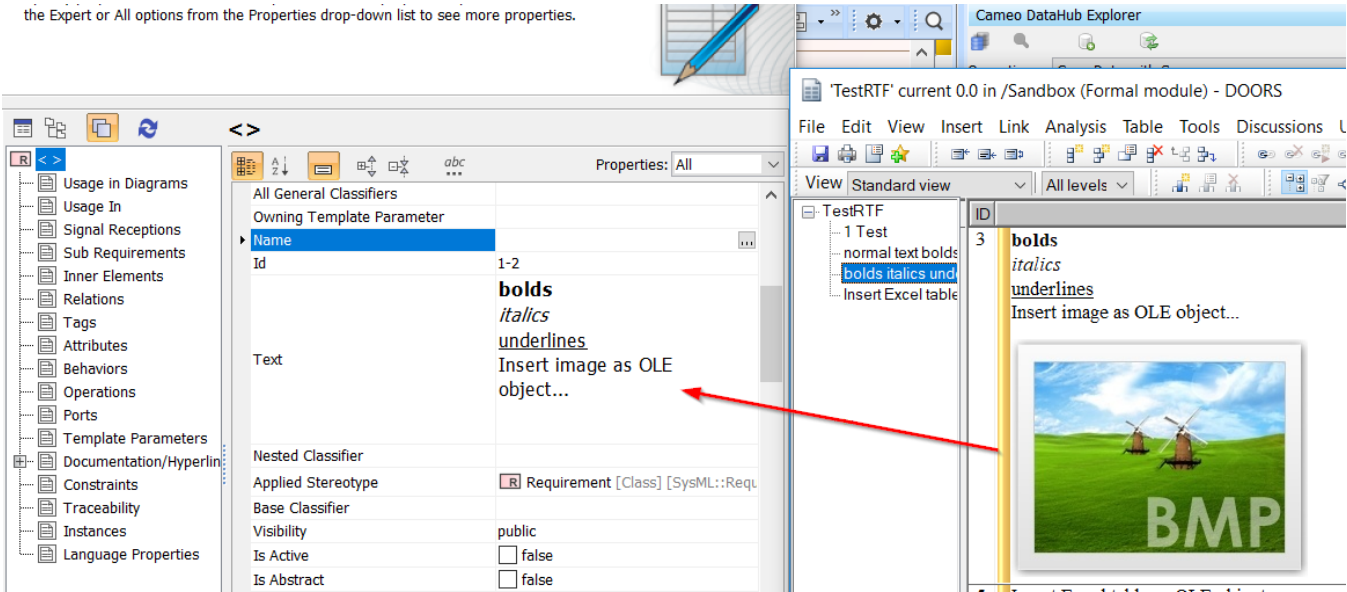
the Expert or All options from the Properties drop-down list to see more properties.

Cameo DataHub Explorer

<>

R < >
Usage in Diagrams
Usage In
Signal Receptions
Sub Requirements
Inner Elements
Relations
Tags
Attributes
Behaviors
Operations
Ports
Template Parameters
Documentation/Hyperlin
Constraints
Traceability
Instances
Language Properties

abc
Properties: All

| | |
|---|---|
| All General Classifiers | |
| Owning Template Parameter | |
| Name | ... |
| Id | 1-2 |
| Text | **bolds** *italics* underlines Insert image as OLE object... |
| Nested Classifier | |
| Applied Stereotype | R Requirement [Class] [SysML::Requ |
| Base Classifier | |
| Visibility | public |
| Is Active | false |
| Is Abstract | false |

'TestRTF' current 0.0 in /Sandbox (Formal module) - DOORS

File Edit View Insert Link Analysis Table Tools Discussions U

View Standard view All levels

TestRTF
1 Test
normal text bolds
bolds italics unde
Insert Excel table

ID
3 **bolds**
*italics*
underlines
Insert image as OLE object...

BMP